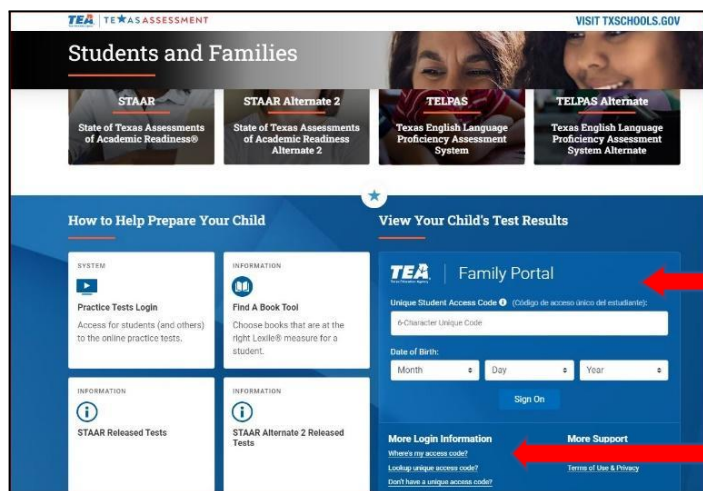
TEA | TEXAS ASSESSMENT

VISIT TXSCHOOLS.GOV

Students and Families

STAAR
State of Texas Assessments of Academic Readiness®

STAAR Alternate 2
State of Texas Assessments of Academic Readiness Alternate 2

TELPAS
Texas English Language Proficiency Assessment System

TELPAS Alternate
Texas English Language Proficiency Assessment System Alternate

How to Help Prepare Your Child

SYSTEM
Practice Tests Login
Access for students (and others) to the online practice tests.

INFORMATION
Find A Book Tool
Choose books that are at the right Lexile® measure for a student.

INFORMATION
STAAR Released Tests

INFORMATION
STAAR Alternate 2 Released Tests

View Your Child's Test Results

TEA | Family Portal

Unique Student Access Code (Código de acceso único del estudiante):

6-Character Unique Code

Date of Birth:

Month

Day

Year

Sign On

More Login Information
Where's my access code?
Lookup unique access code?
Don't have a unique access code?

More Support
Terms of Use & Privacy